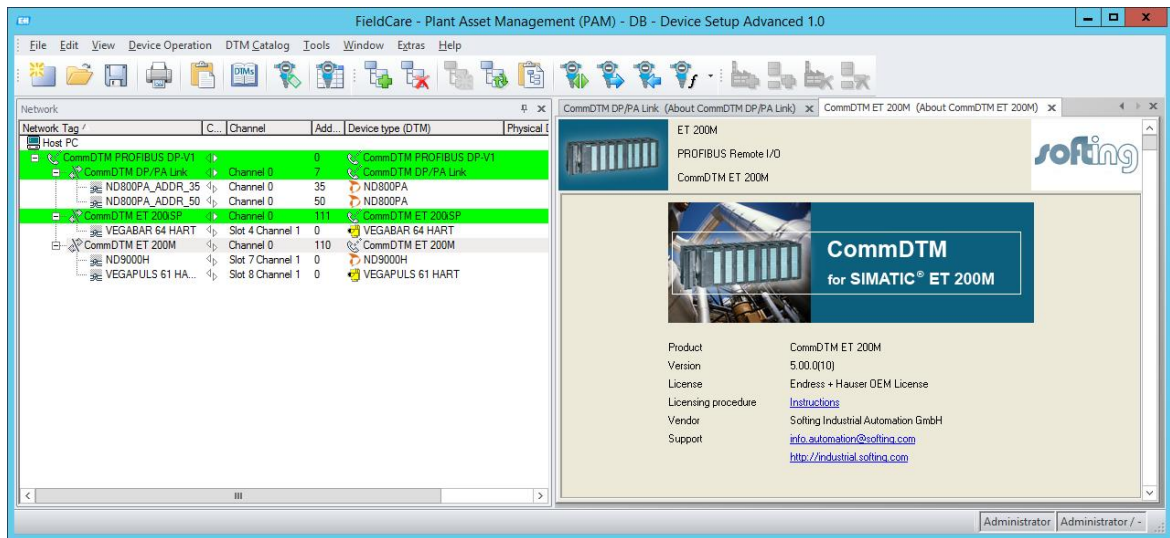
FieldCare - Plant Asset Management (PAM) - DB - Device Setup Advanced 1.0

File Edit View Device Operation DTM Catalog Tools Window Extras Help

Network

| Network Tag | C... | Channel | Add... | Device type (DTM) | Physical |
|---|---|---|---|---|---|
| Host PC | | | | | |
| CommDTM PROFIBUS DP-V1 | | | 0 | CommDTM PROFIBUS DP-V1 | |
| CommDTM DP/PA Link | | Channel 0 | 7 | CommDTM DP/PA Link | |
| ND800PA_ADDR_35 | | Channel 0 | 35 | ND800PA | |
| ND800PA_ADDR_50 | | Channel 0 | 50 | ND800PA | |
| CommDTM ET 200iSP | | Channel 0 | 111 | CommDTM ET 200iSP | |
| VEGABAR 64 HART | | Slot 4 Channel 1 | 0 | VEGABAR 64 HART | |
| CommDTM ET 200M | | Channel 0 | 110 | CommDTM ET 200M | |
| ND9000H | | Slot 7 Channel 1 | 0 | ND9000H | |
| VEGAPULS 61 HA... | | Slot 8 Channel 1 | 0 | VEGAPULS 61 HART | |

CommDTM DP/PA Link (About CommDTM DP/PA Link) ×   CommDTM ET 200M (About CommDTM ET 200M) ×

ET 200M
PROFIBUS Remote I/O
CommDTM ET 200M

softing

CommDTM
for SIMATIC® ET 200M

Product CommDTM ET 200M
Version 5.00.0(10)
License Endress + Hauser OEM License
Licensing procedure Instructions
Vendor Softing Industrial Automation GmbH
Support info.automation@softing.com
http://industrial.softing.com

Administrator | Administrator / -